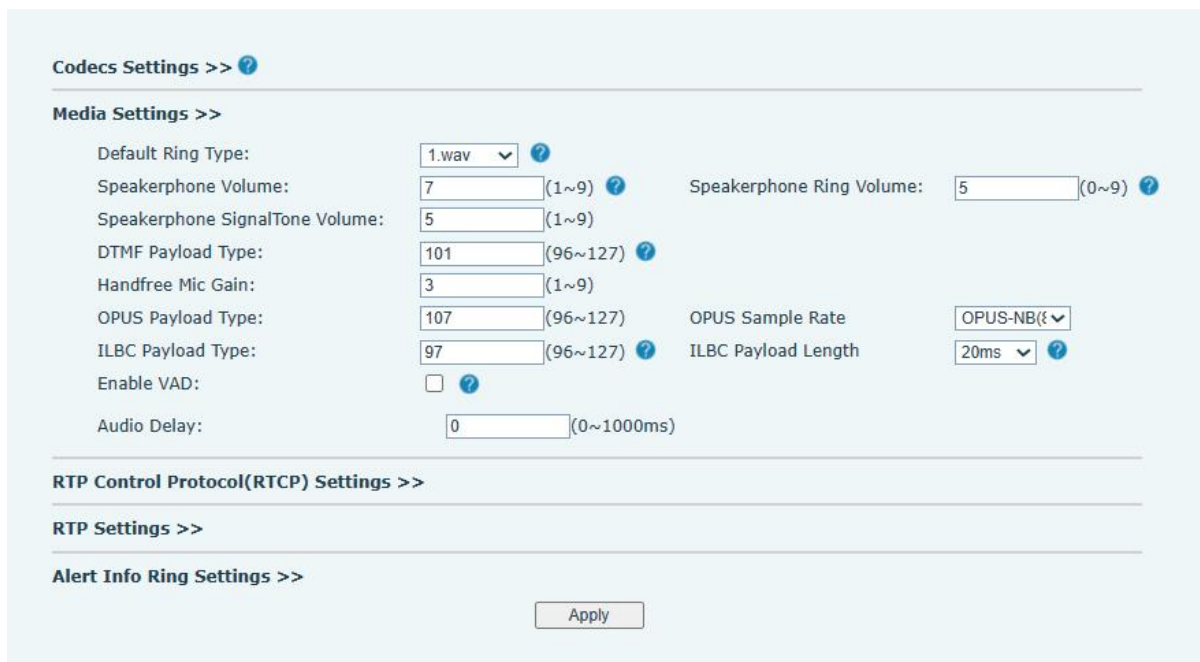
Codecs Settings >>

Media Settings >>

Default Ring Type: 1.wav

Speakerphone Volume: 7 (1~9) Speakerphone Ring Volume: 5 (0~9)

Speakerphone SignalTone Volume: 5 (1~9)

DTMF Payload Type: 101 (96~127)

Handfree Mic Gain: 3 (1~9)

OPUS Payload Type: 107 (96~127) OPUS Sample Rate OPUS-NB([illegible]

ILBC Payload Type: 97 (96~127) ILBC Payload Length 20ms

Enable VAD:

Audio Delay: 0 (0~1000ms)

RTP Control Protocol(RTCP) Settings >>

RTP Settings >>

Alert Info Ring Settings >>

Apply